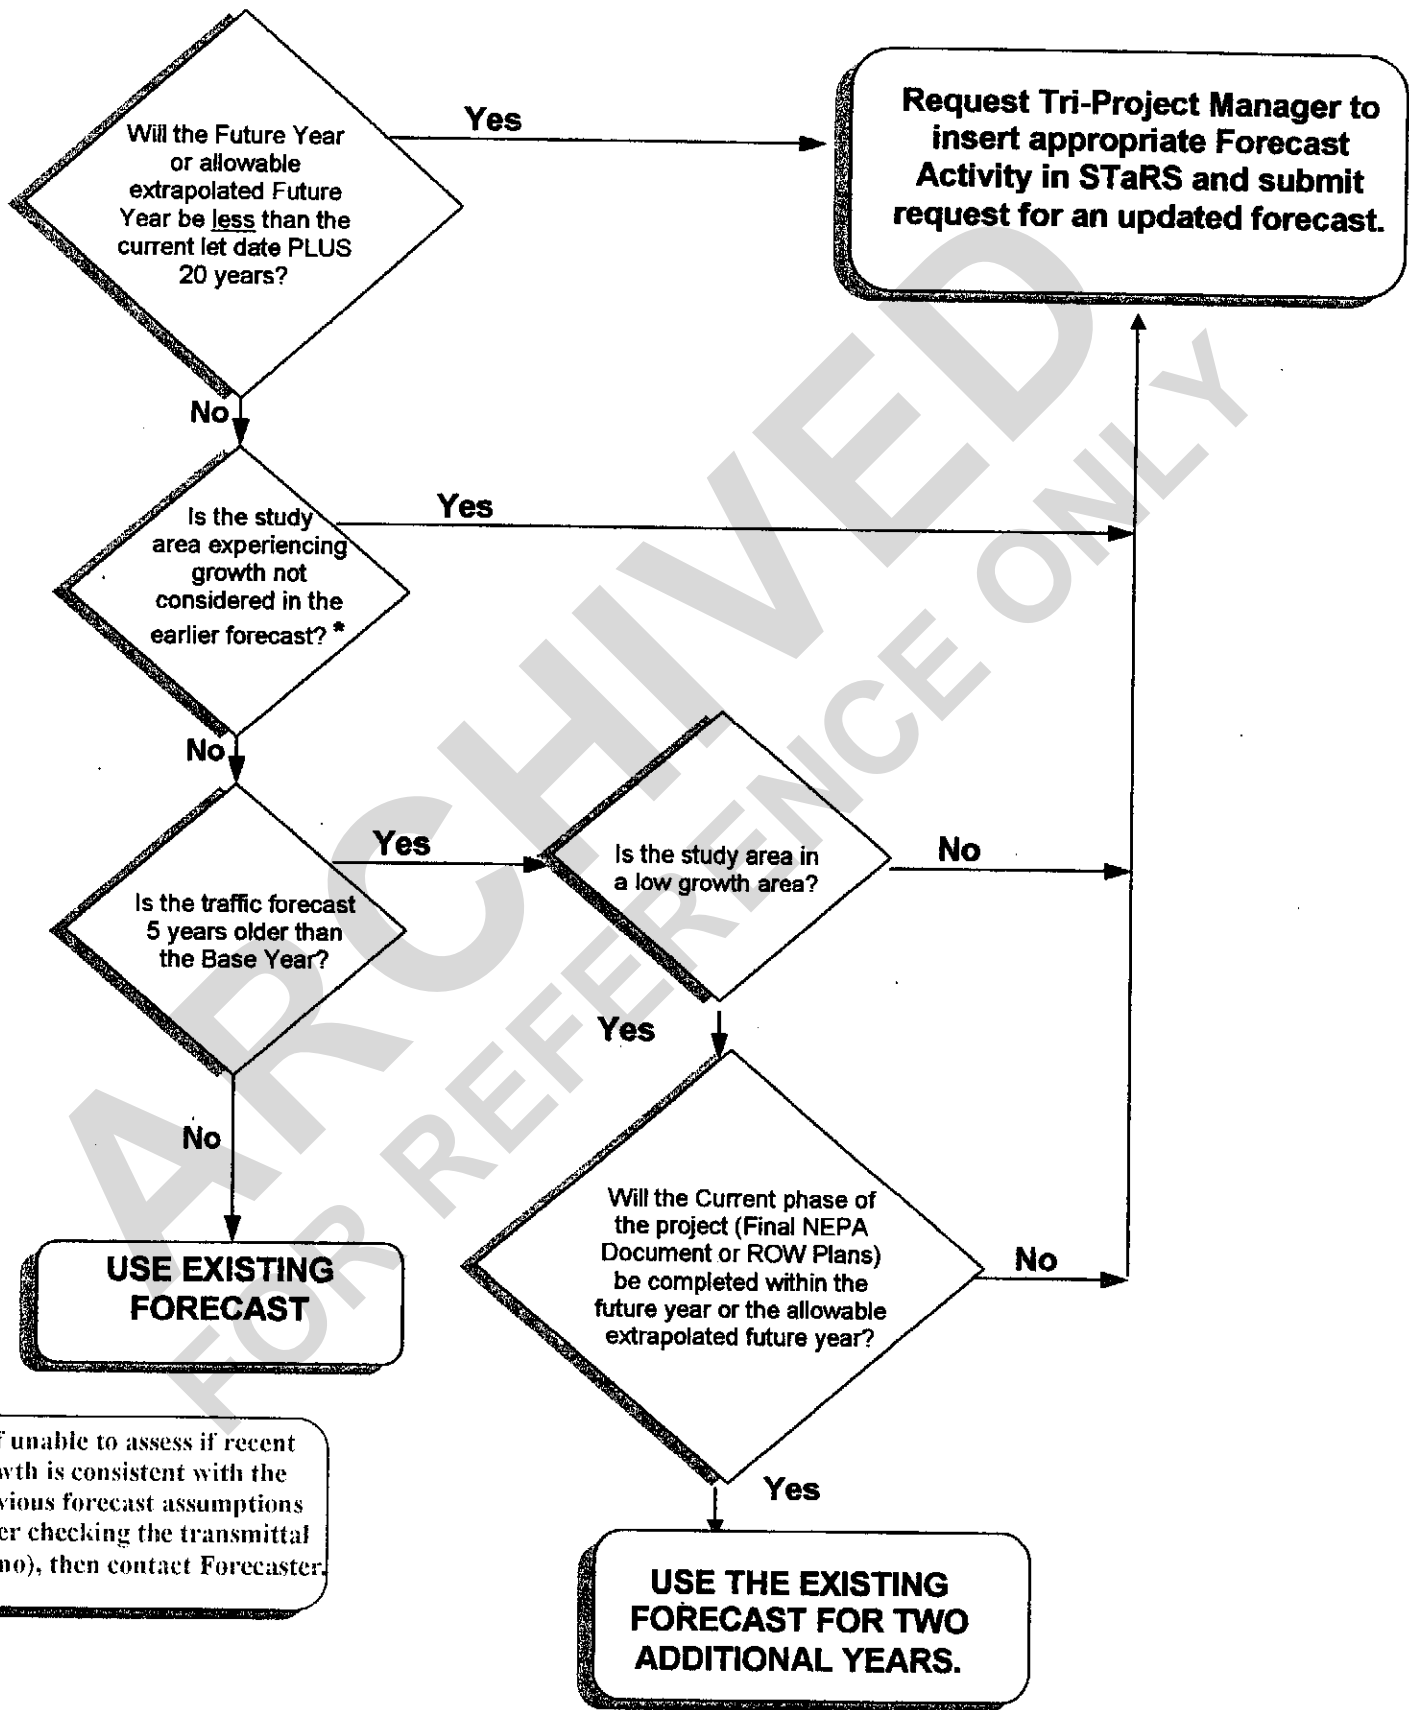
Will the Future Year or allowable extrapolated Future Year be less than the current let date PLUS 20 years?

Yes

Request Tri-Project Manager to insert appropriate Forecast Activity in STaRS and submit request for an updated forecast.

No

Is the study area experiencing growth not considered in the earlier forecast? *

Yes

No

Is the traffic forecast 5 years older than the Base Year?

Yes

Is the study area in a low growth area?

No

Yes

No

Will the Current phase of the project (Final NEPA Document or ROW Plans) be completed within the future year or the allowable extrapolated future year?

No

USE EXISTING FORECAST

Yes

USE THE EXISTING FORECAST FOR TWO ADDITIONAL YEARS.

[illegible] unable to assess if recent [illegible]wth is consistent with the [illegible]vious forecast assumptions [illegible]er checking the transmittal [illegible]no), then contact Forecaster.

ARCHIVED

FOR REFERENCE ONLY